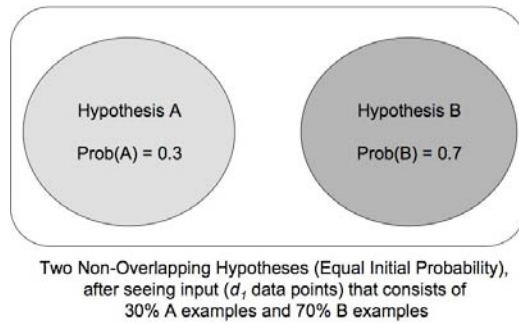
Hypothesis A

Prob(A) = 0.3

Hypothesis B

Prob(B) = 0.7

Two Non-Overlapping Hypotheses (Equal Initial Probability), after seeing input ($d_1$ data points) that consists of 30% A examples and 70% B examples